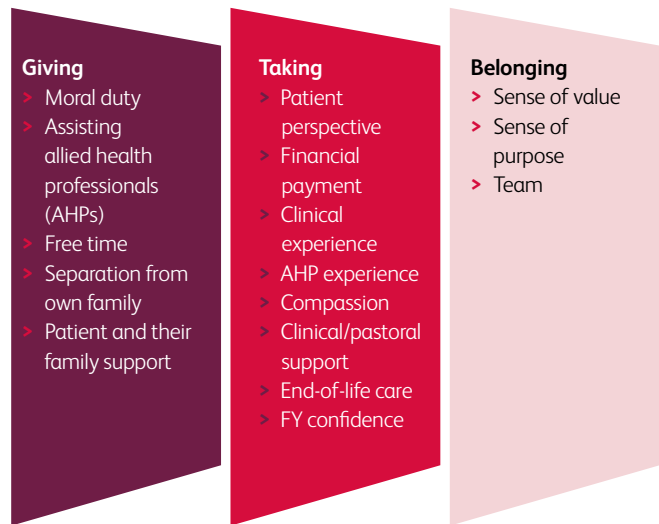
Giving
> Moral duty
> Assisting allied health professionals (AHPs)
> Free time
> Separation from own family
> Patient and their family support

Taking
> Patient perspective
> Financial payment
> Clinical experience
> AHP experience
> Compassion
> Clinical/pastoral support
> End-of-life care
> FY confidence

Belonging
> Sense of value
> Sense of purpose
> Team